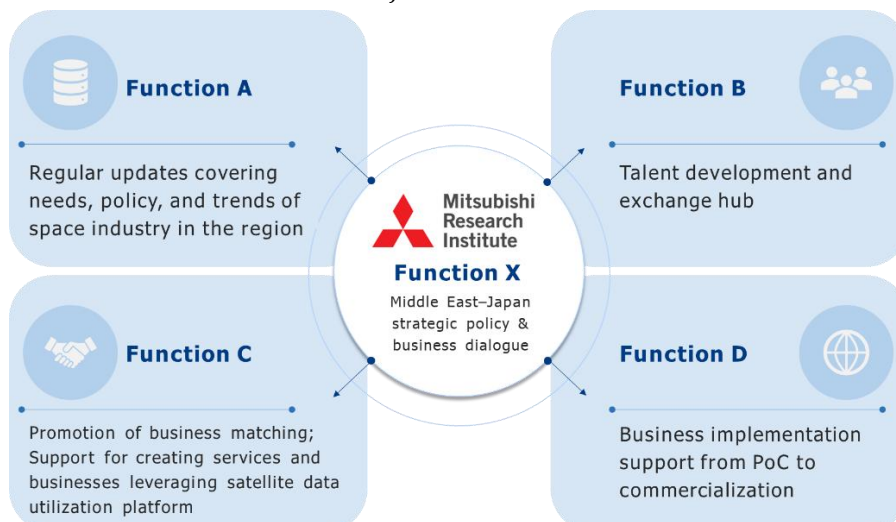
Function A

Regular updates covering needs, policy, and trends of space industry in the region

Function B

Talent development and exchange hub

Mitsubishi Research Institute

Function X

Middle East–Japan strategic policy & business dialogue

Function C

Promotion of business matching; Support for creating services and businesses leveraging satellite data utilization platform

Function D

Business implementation support from PoC to commercialization